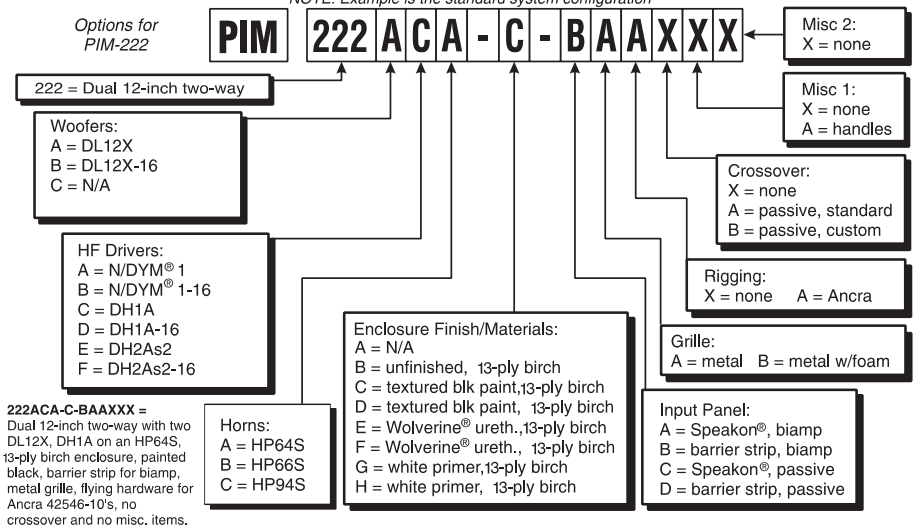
NOTE: Example is the standard system configuration

Options for PIM-222

PIM 222 A C A - C - B A A X X X

Misc 2:
X = none

222 = Dual 12-inch two-way

Misc 1:
X = none
A = handles

Woofers:
A = DL12X
B = DL12X-16
C = N/A

Crossover:
X = none
A = passive, standard
B = passive, custom

HF Drivers:
A = N/DYM® 1
B = N/DYM® 1-16
C = DH1A
D = DH1A-16
E = DH2As2
F = DH2As2-16

Rigging:
X = none A = Ancra

Enclosure Finish/Materials:
A = N/A
B = unfinished, 13-ply birch
C = textured blk paint,13-ply birch
D = textured blk paint, 13-ply birch
E = Wolverine® ureth.,13-ply birch
F = Wolverine® ureth., 13-ply birch
G = white primer,13-ply birch
H = white primer, 13-ply birch

Grille:
A = metal B = metal w/foam

222ACA-C-BAAXXX = Dual 12-inch two-way with two DL12X, DH1A on an HP64S, 13-ply birch enclosure, painted black, barrier strip for biamp, metal grille, flying hardware for Ancra 42546-10's, no crossover and no misc. items.

Horns:
A = HP64S
B = HP66S
C = HP94S

Input Panel:
A = Speakon®, biamp
B = barrier strip, biamp
C = Speakon®, passive
D = barrier strip, passive